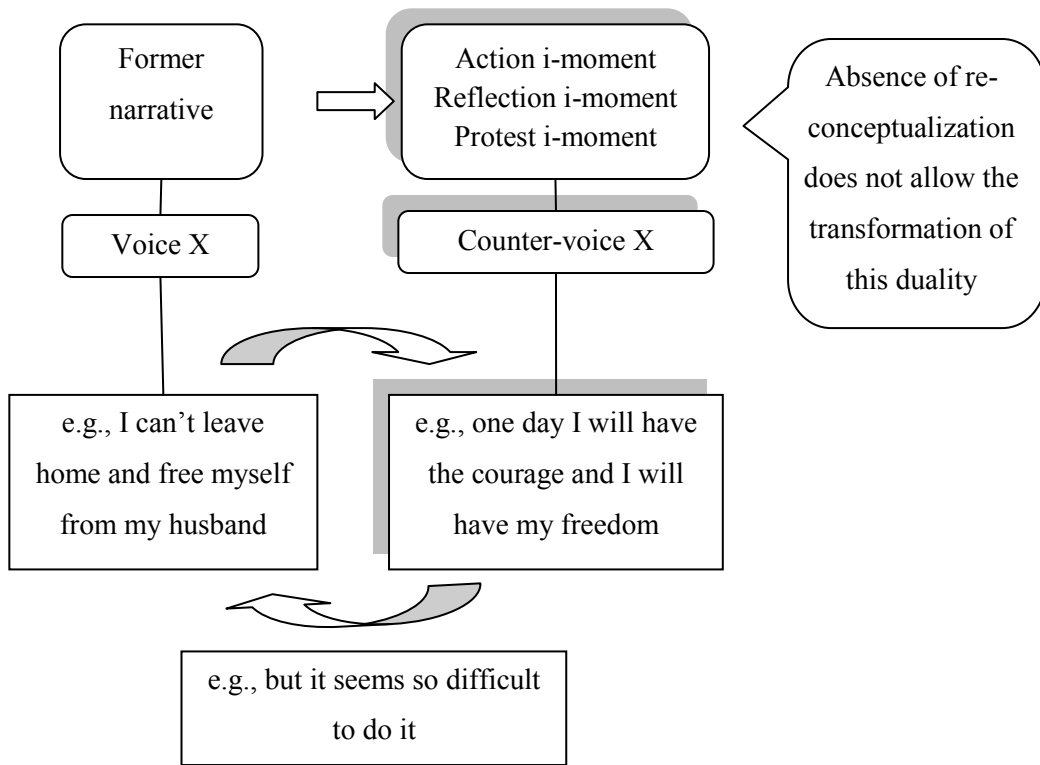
Former narrative

Action i-moment
Reflection i-moment
Protest i-moment

Absence of reconceptualization does not allow the transformation of this duality

Voice X

Counter-voice X

e.g., I can’t leave home and free myself from my husband

e.g., one day I will have the courage and I will have my freedom

e.g., but it seems so difficult to do it